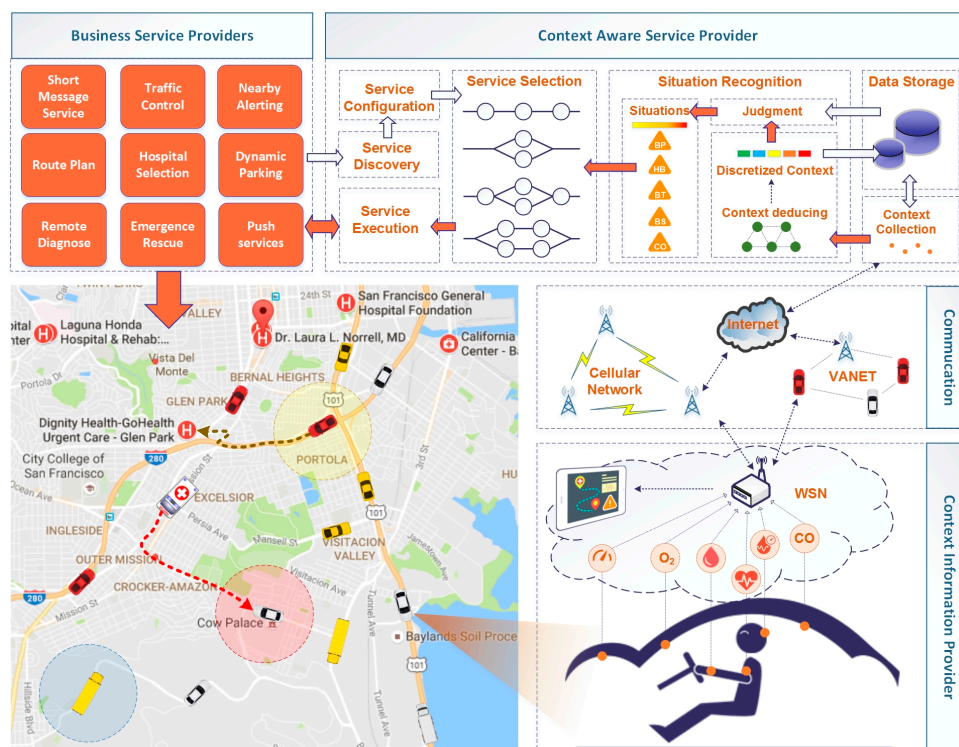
Business Service Providers

Context Aware Service Provider

Short Message Service

Traffic Control

Nearby Alerting

Route Plan

Hospital Selection

Dynamic Parking

Remote Diagnose

Emergence Rescue

Push services

Service Configuration

Service Discovery

Service Execution

Service Selection

Situation Recognition

Situations

Judgment

BP

HB

BT

BS

CO

Discretized Context

Context deducing

Data Storage

Context Collection

Commucation

Context Information Provider

Internet

Cellular Network

VANET

WSN

$O_2$

CO

24th St

VALLEY

San Francisco General Hospital Foundation

Laguna Honda Hospital & Rehab:...

Dr. Laura L. Norrell, MD

California Center - Ba

Vista Del Monte

Portola Dr

BERNAL HEIGHTS

GLEN PARK

101

Dignity Health-GoHealth Urgent Care - Glen Park

PORTOLA

City College of San Francisco

280

Ocean Ave

EXCELSIOR

INGLESIDE

Persia Ave

Mansell St

VISITACION VALLEY

OUTER MISSION

CROCKER-AMAZON

Visitacion Ave

Mission St

Cow Palace

Baylands Soil Proce

Tunnel Ave

Hillside Blvd

3rd St

280

101